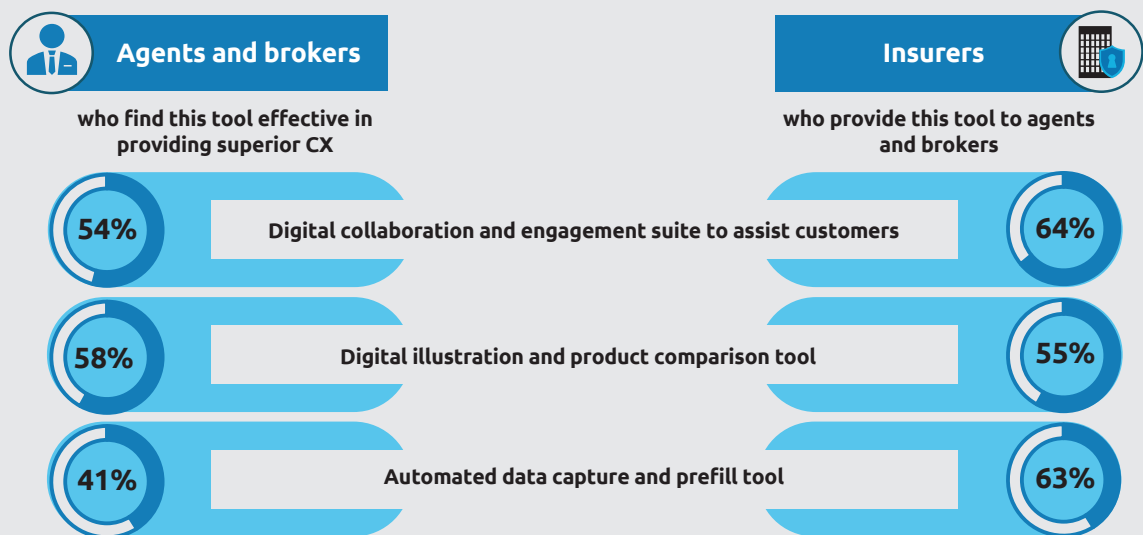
Agents and brokers

who find this tool effective in providing superior CX

Insurers

who provide this tool to agents and brokers

54%

Digital collaboration and engagement suite to assist customers

64%

58%

Digital illustration and product comparison tool

55%

41%

Automated data capture and prefill tool

63%